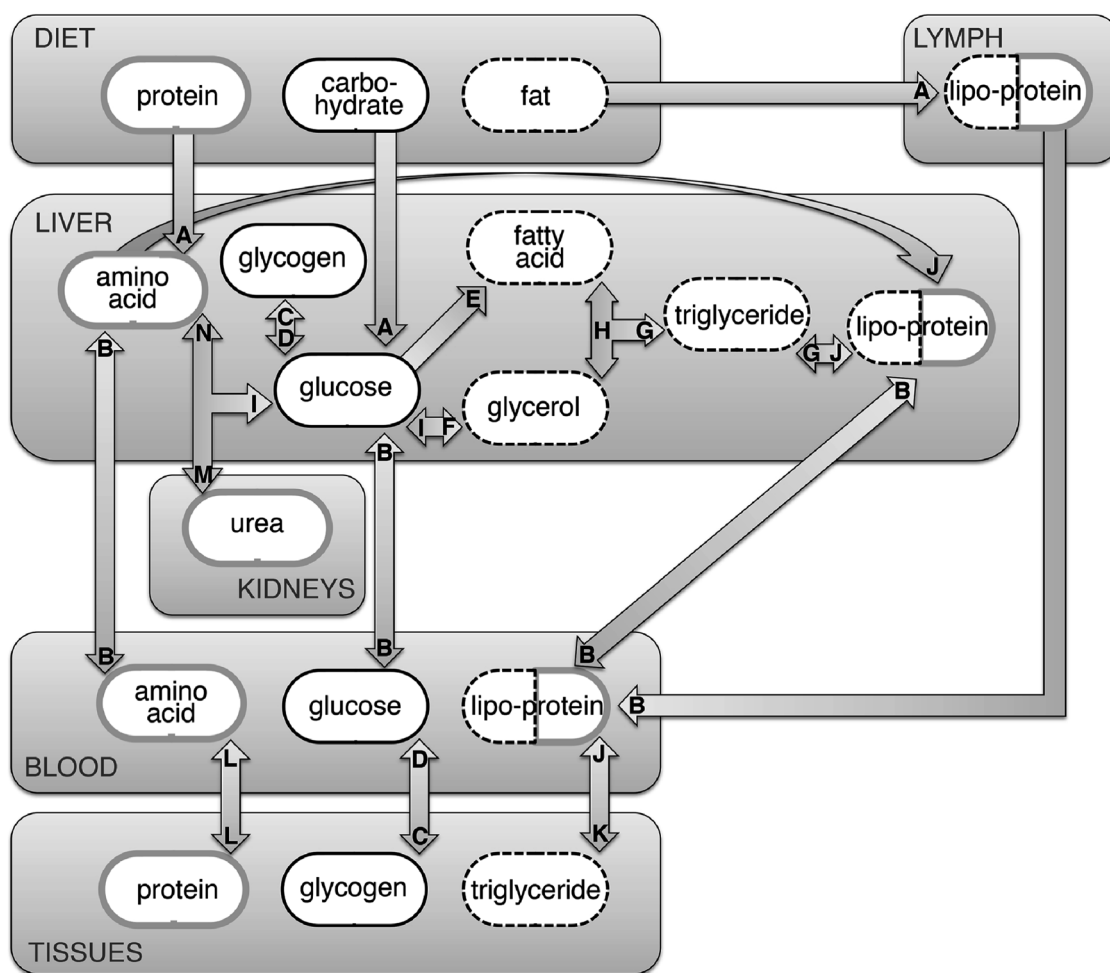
DIET

protein

carbohydrate

fat

A

LYMPH

lipo-protein

LIVER

A

amino acid

glycogen

fatty acid

J

C

D

A

E

H

G

triglyceride

G

J

lipo-protein

B

N

I

glucose

glycerol

B

I

F

B

M

urea

KIDNEYS

B

B

B

B

amino acid

glucose

lipo-protein

BLOOD

L

D

J

L

C

K

protein

glycogen

triglyceride

TISSUES